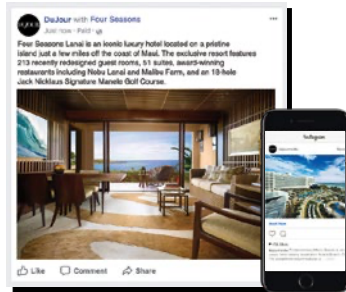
DuJour with Four Seasons
Just now · Paid ·

Four Seasons Lanai is an iconic luxury hotel located on a pristine island just a few miles off the coast of Maui. The exclusive resort features 213 recently redesigned guest rooms, 51 suites, award-winning restaurants including Nobu Lanai and Malibu Farm, and an 18-hole Jack Nicklaus Signature Manele Golf Course.

Like Comment Share

Instagram

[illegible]

Learn More